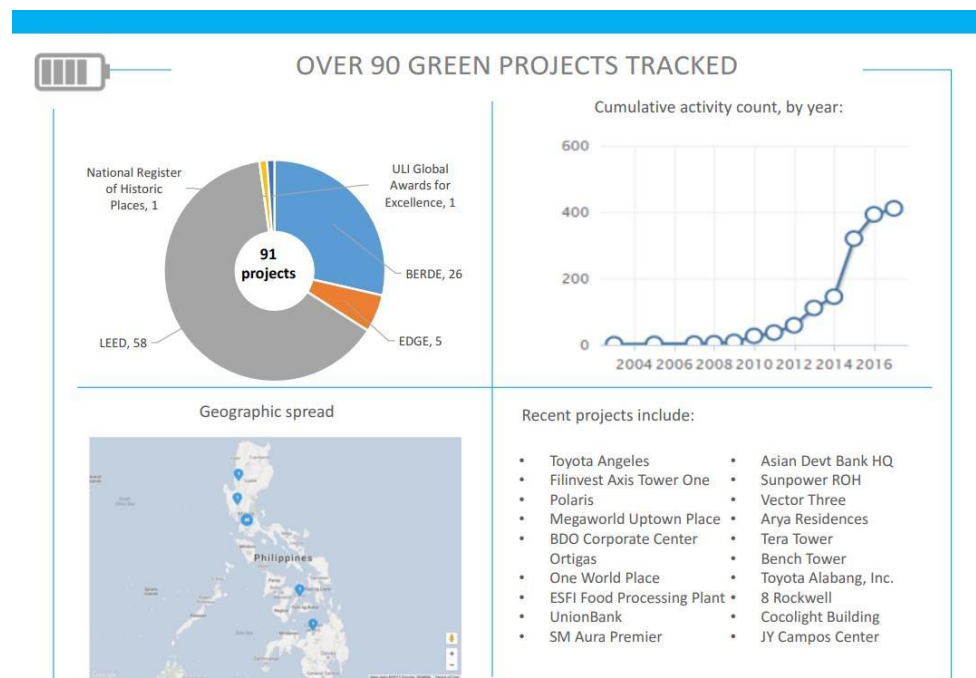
OVER 90 GREEN PROJECTS TRACKED

National Register of Historic Places, 1

ULI Global Awards for Excellence, 1

91 projects

BERDE, 26

EDGE, 5

LEED, 58

Cumulative activity count, by year:

600
400
200
0

2004 2006 2008 2010 2012 2014 2016

Geographic spread

Philippines

Recent projects include:

- Toyota Angeles
- Filinvest Axis Tower One
- Polaris
- Megaworld Uptown Place
- BDO Corporate Center Ortigas
- One World Place
- ESFI Food Processing Plant
- UnionBank
- SM Aura Premier

- Asian Devt Bank HQ
- Sunpower ROH
- Vector Three
- Arya Residences
- Tera Tower
- Bench Tower
- Toyota Alabang, Inc.
- 8 Rockwell
- Cocolight Building
- JY Campos Center